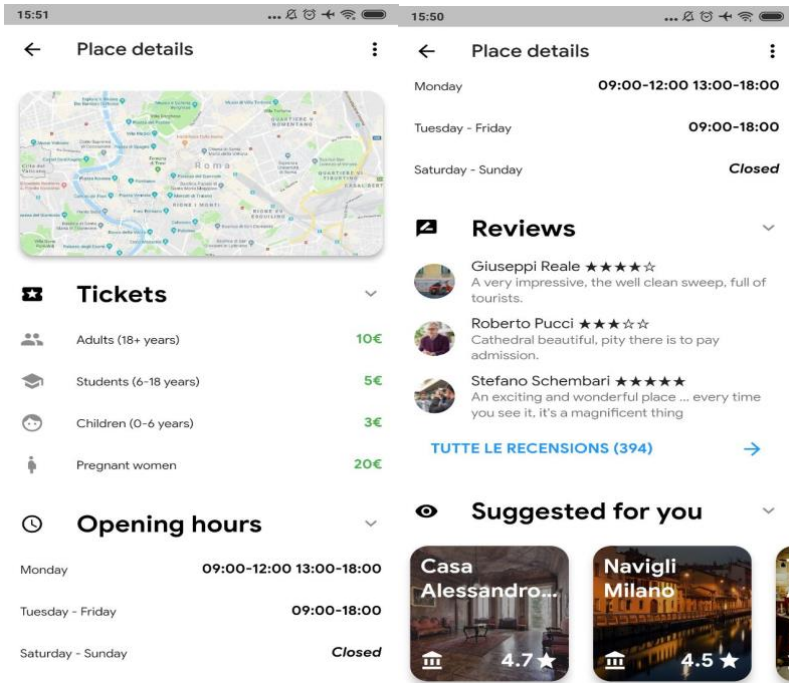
15:51

Place details

Roma

Tickets

Adults (18+ years) 10€

Students (6-18 years) 5€

Children (0-6 years) 3€

Pregnant women 20€

Opening hours

Monday 09:00-12:00 13:00-18:00

Tuesday - Friday 09:00-18:00

Saturday - Sunday Closed

15:50

Place details

Monday 09:00-12:00 13:00-18:00

Tuesday - Friday 09:00-18:00

Saturday - Sunday Closed

Reviews

Giuseppi Reale ★★★★☆
A very impressive, the well clean sweep, full of tourists.

Roberto Pucci ★★★☆☆
Cathedral beautiful, pity there is to pay admission.

Stefano Schembari ★★★★★
An exciting and wonderful place ... every time you see it, it's a magnificent thing

TUTTE LE RECENSIONS (394)

Suggested for you

Casa Alessandro...
4.7 ★

Navigli Milano
4.5 ★